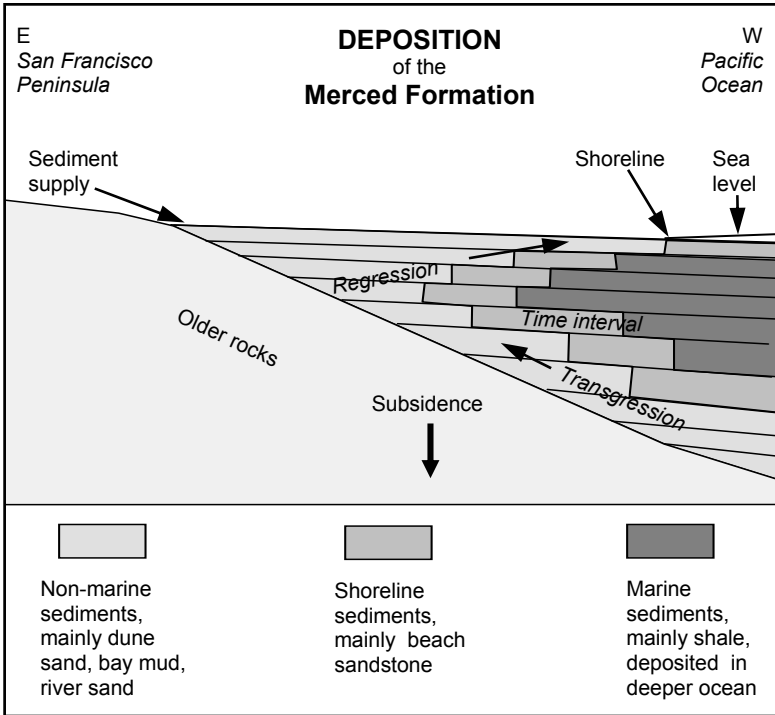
E
San Francisco Peninsula

DEPOSITION
of the
Merced Formation

W
Pacific Ocean

Sediment supply

Shoreline

Sea level

Regression

Time interval

Older rocks

Transgression

Subsidence

Non-marine sediments, mainly dune sand, bay mud, river sand

Shoreline sediments, mainly beach sandstone

Marine sediments, mainly shale, deposited in deeper ocean